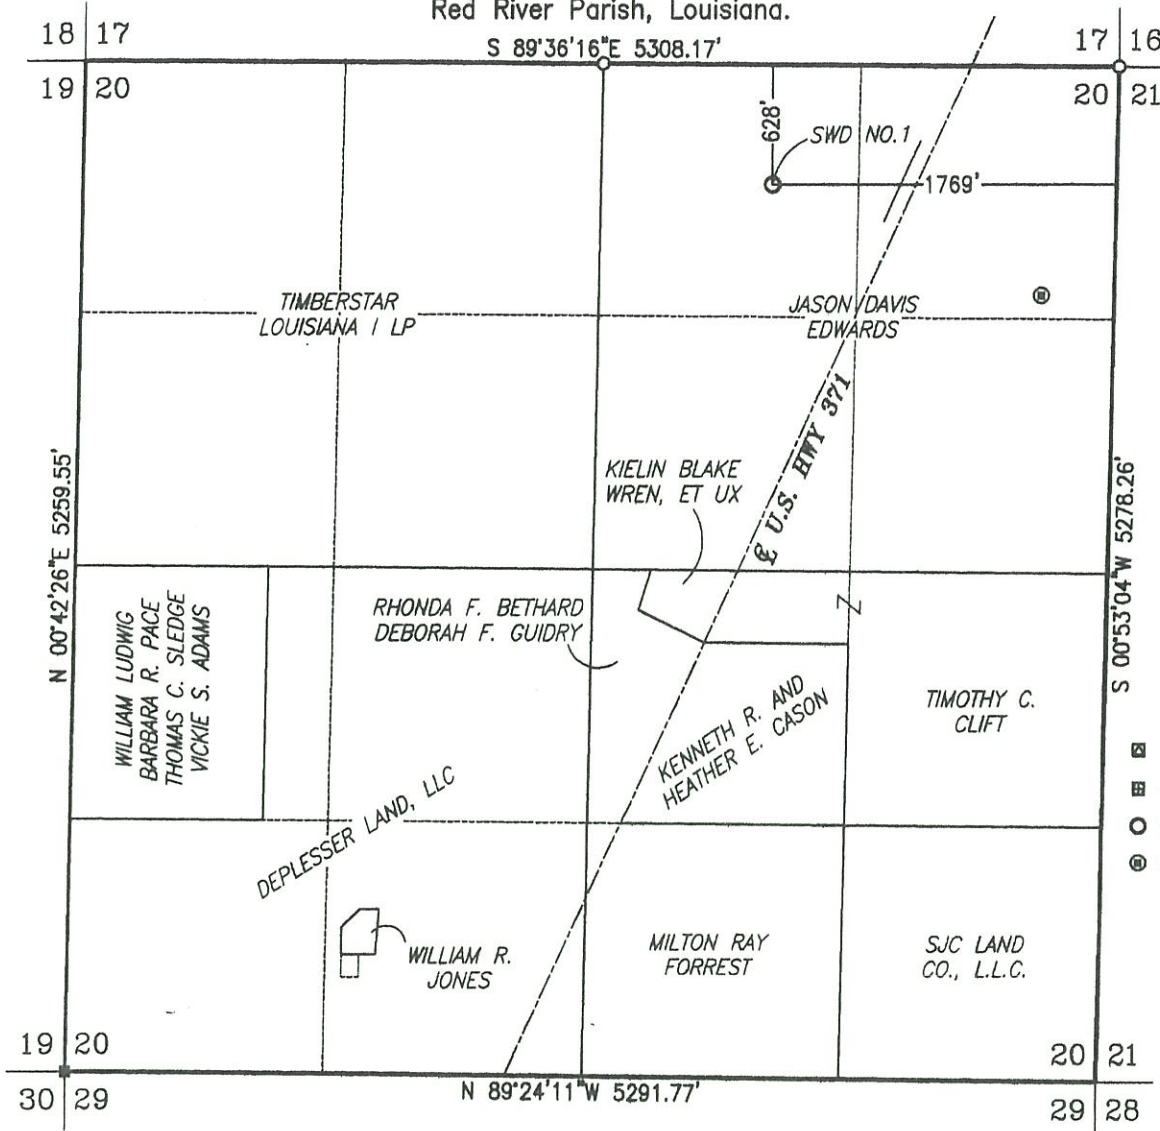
Red River Parish, Louisiana.

18 17
S 89°36'16"E 5308.17'
17 16
19 20
20 21

628'
SWD NO.1
1769'

TIMBERSTAR LOUISIANA I LP

JASON DAVIS EDWARDS

N 00°42'26"E 5259.55'

KIELIN BLAKE WREN, ET UX

℄ U.S. HWY 371

S 00°53'04"W 5278.26'

WILLIAM LUDWIG
BARBARA R. PACE
THOMAS C. SLEDGE
VICKIE S. ADAMS

RHONDA F. BETHARD
DEBORAH F. GUIDRY

KENNETH R. AND HEATHER E. CASON

TIMOTHY C. CLIFT

DEPLESSER LAND, LLC

WILLIAM R. JONES

MILTON RAY FORREST

SJC LAND CO., L.L.C.

19 20
20 21
N 89°24'11"W 5291.77'
30 29
29 28